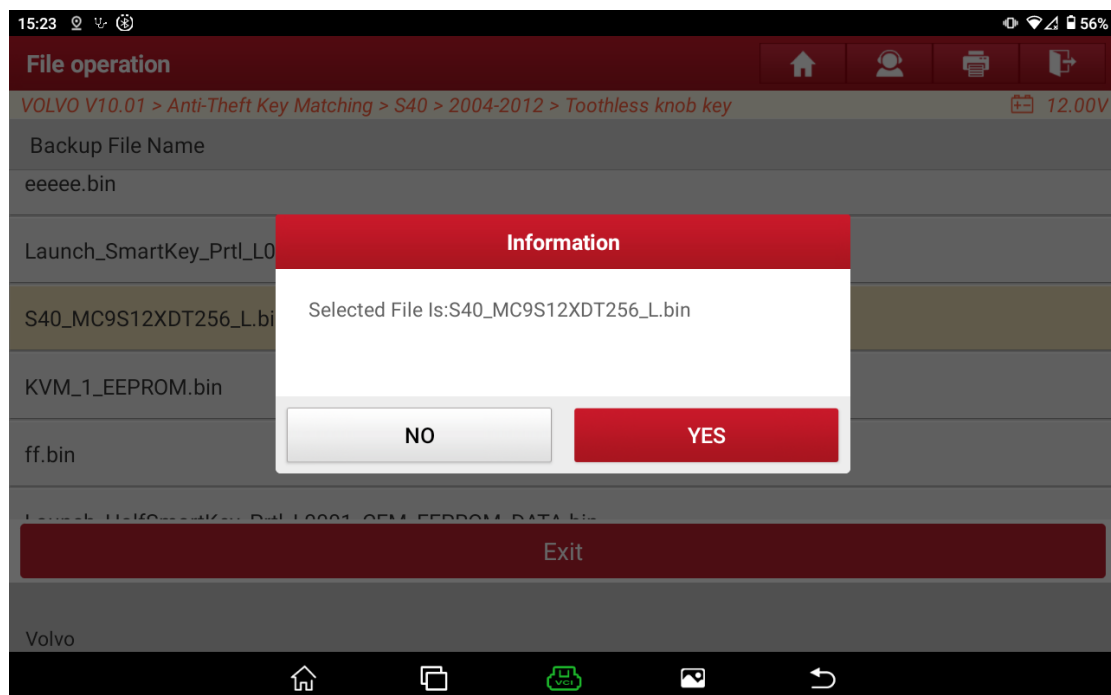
15:23

56%

File operation

VOLVO V10.01 > Anti-Theft Key Matching > S40 > 2004-2012 > Toothless knob key

12.00V

Backup File Name

eeeee.bin

Launch_SmartKey_Prtl_L0

S40_MC9S12XDT256_L.bi

KVM_1_EEPROM.bin

ff.bin

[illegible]

Information

Selected File Is:S40_MC9S12XDT256_L.bin

NO

YES

Exit

Volvo

VCI